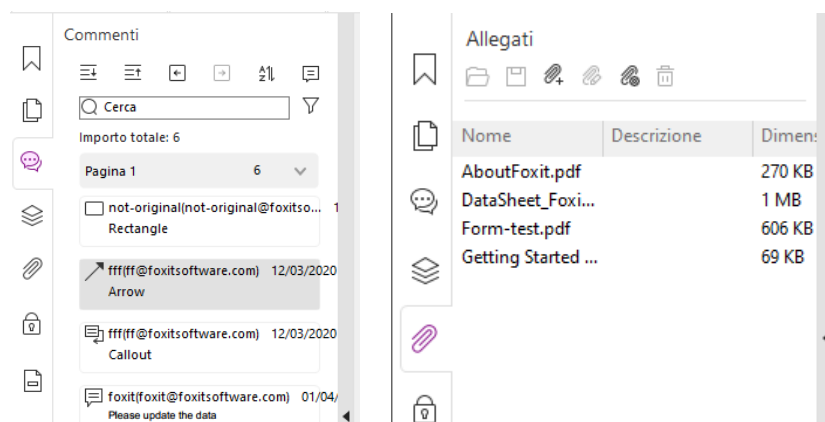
Commenti

Cerca

Importo totale: 6

Pagina 1 6

not-original(not-original@foxitso... 1
Rectangle

fff(ff@foxitsoftware.com) 12/03/2020
Arrow

fff(ff@foxitsoftware.com) 12/03/2020
Callout

foxit(foxit@foxitsoftware.com) 01/04/
Please update the data

Allegati

| Nome | Descrizione | Dimens |
|---|---|---|
| AboutFoxit.pdf | | 270 KB |
| DataSheet_Foxi... | | 1 MB |
| Form-test.pdf | | 606 KB |
| Getting Started ... | | 69 KB |